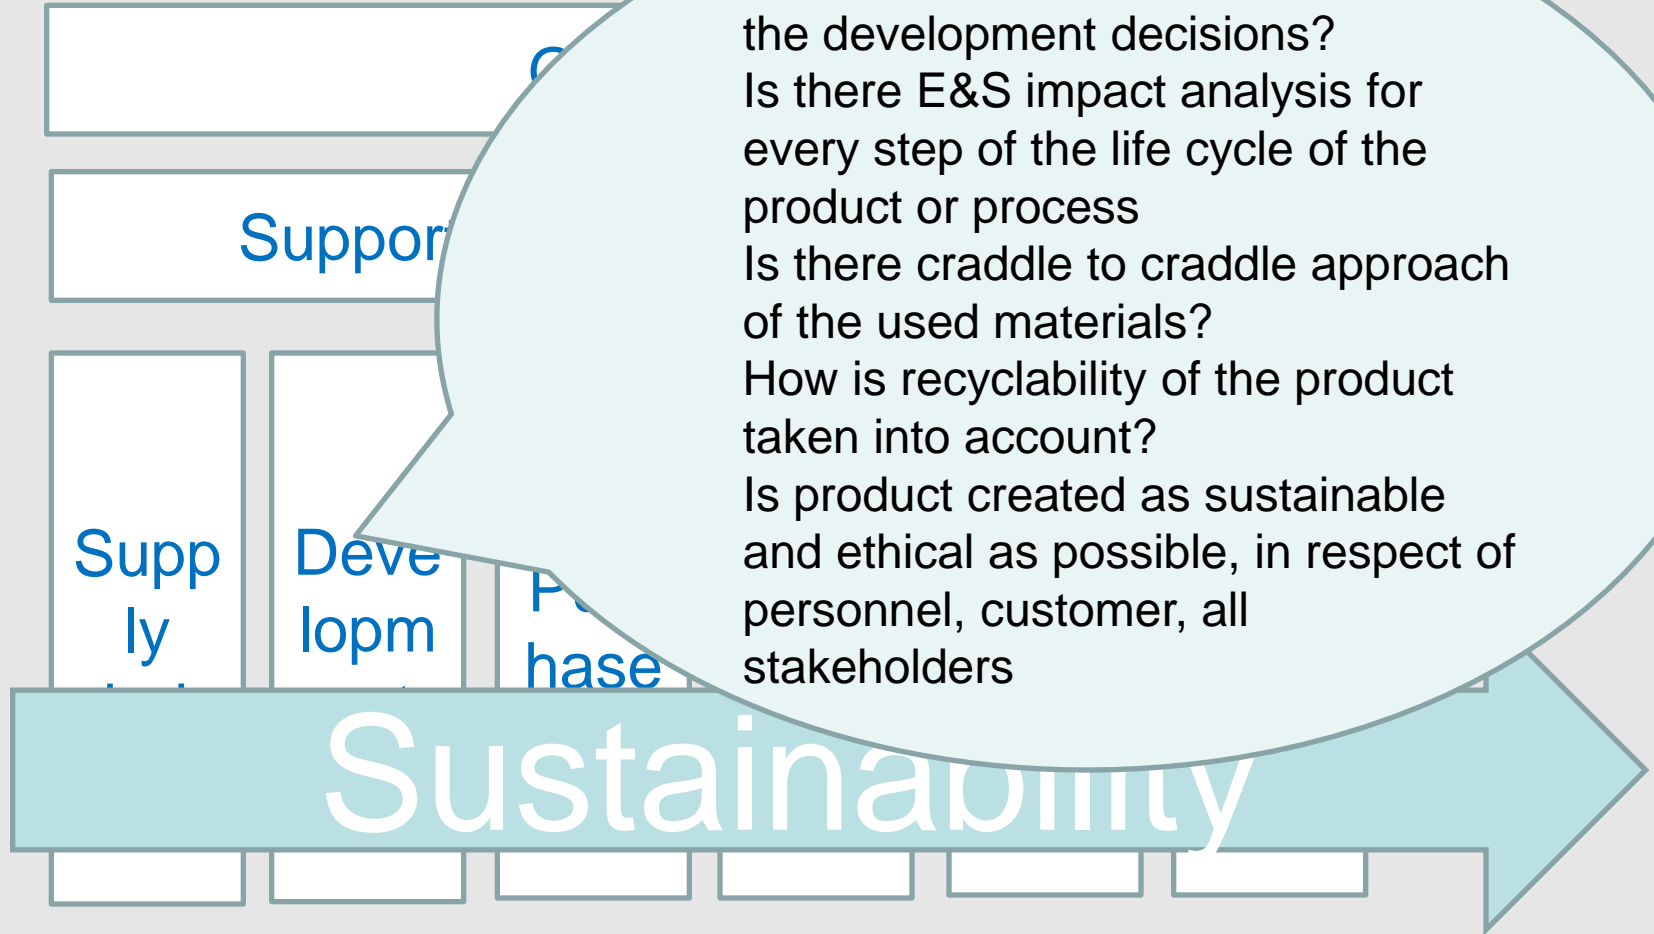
Support

Supp ly

Deve lopm

P hase

Sustainability

the development decisions?
Is there E&S impact analysis for every step of the life cycle of the product or process
Is there craddle to craddle approach of the used materials?
How is recyclability of the product taken into account?
Is product created as sustainable and ethical as possible, in respect of personnel, customer, all stakeholders